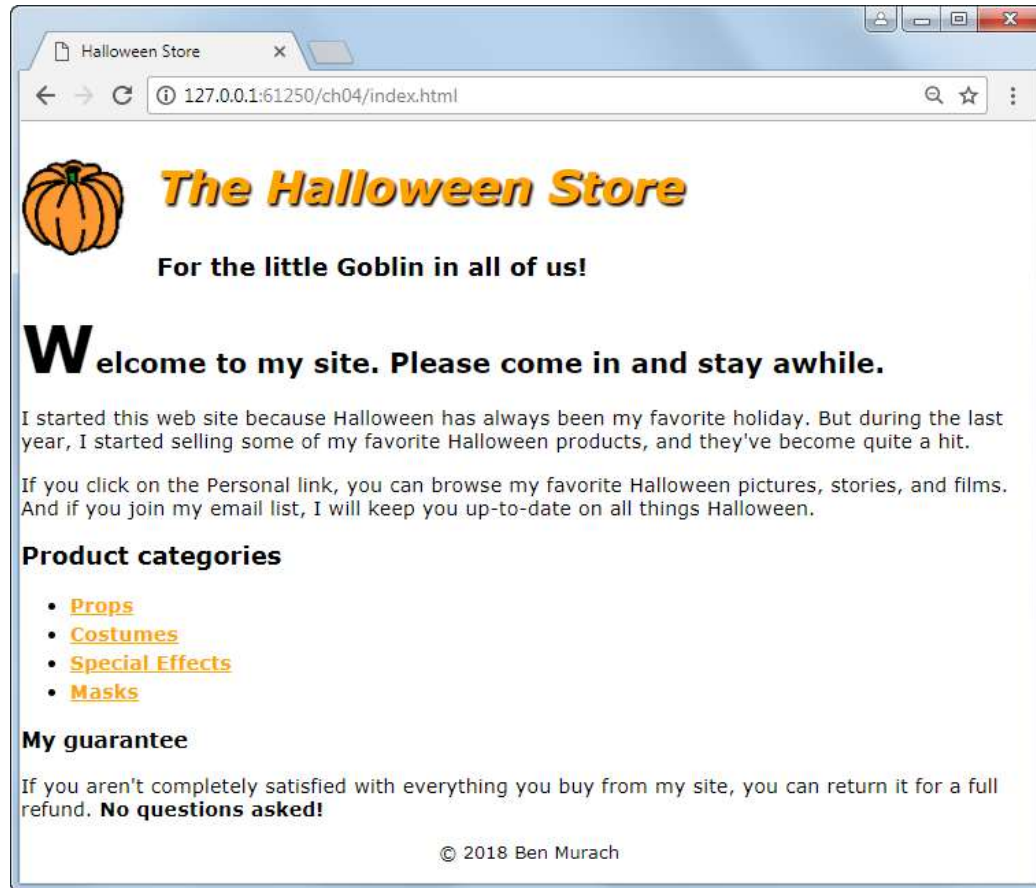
Halloween Store

127.0.0.1:61250/ch04/index.html

The Halloween Store

For the little Goblin in all of us!

Welcome to my site. Please come in and stay awhile.

I started this web site because Halloween has always been my favorite holiday. But during the last year, I started selling some of my favorite Halloween products, and they've become quite a hit.

If you click on the Personal link, you can browse my favorite Halloween pictures, stories, and films. And if you join my email list, I will keep you up-to-date on all things Halloween.

Product categories

- Props
- Costumes
- Special Effects
- Masks

My guarantee

If you aren't completely satisfied with everything you buy from my site, you can return it for a full refund. No questions asked!

© 2018 Ben Murach